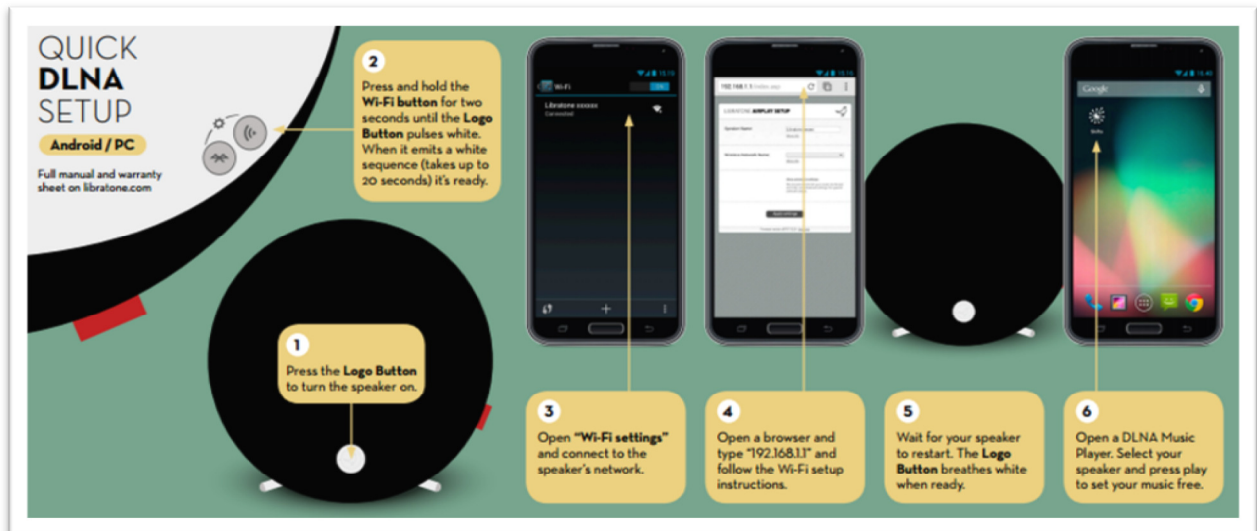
QUICK
DLNA
SETUP

Android / PC

Full manual and warranty sheet on libratone.com

2
Press and hold the Wi-Fi button for two seconds until the Logo Button pulses white. When it emits a white sequence (takes up to 20 seconds) it's ready.

Wi-Fi

Libratone xxxxx
Connected

LIBRATONE AIRPLAY SETUP

Google

1
Press the Logo Button to turn the speaker on.

3
Open "Wi-Fi settings" and connect to the speaker's network.

4
Open a browser and type "192.168.1.1" and follow the Wi-Fi setup instructions.

5
Wait for your speaker to restart. The Logo Button breathes white when ready.

6
Open a DLNA Music Player. Select your speaker and press play to set your music free.